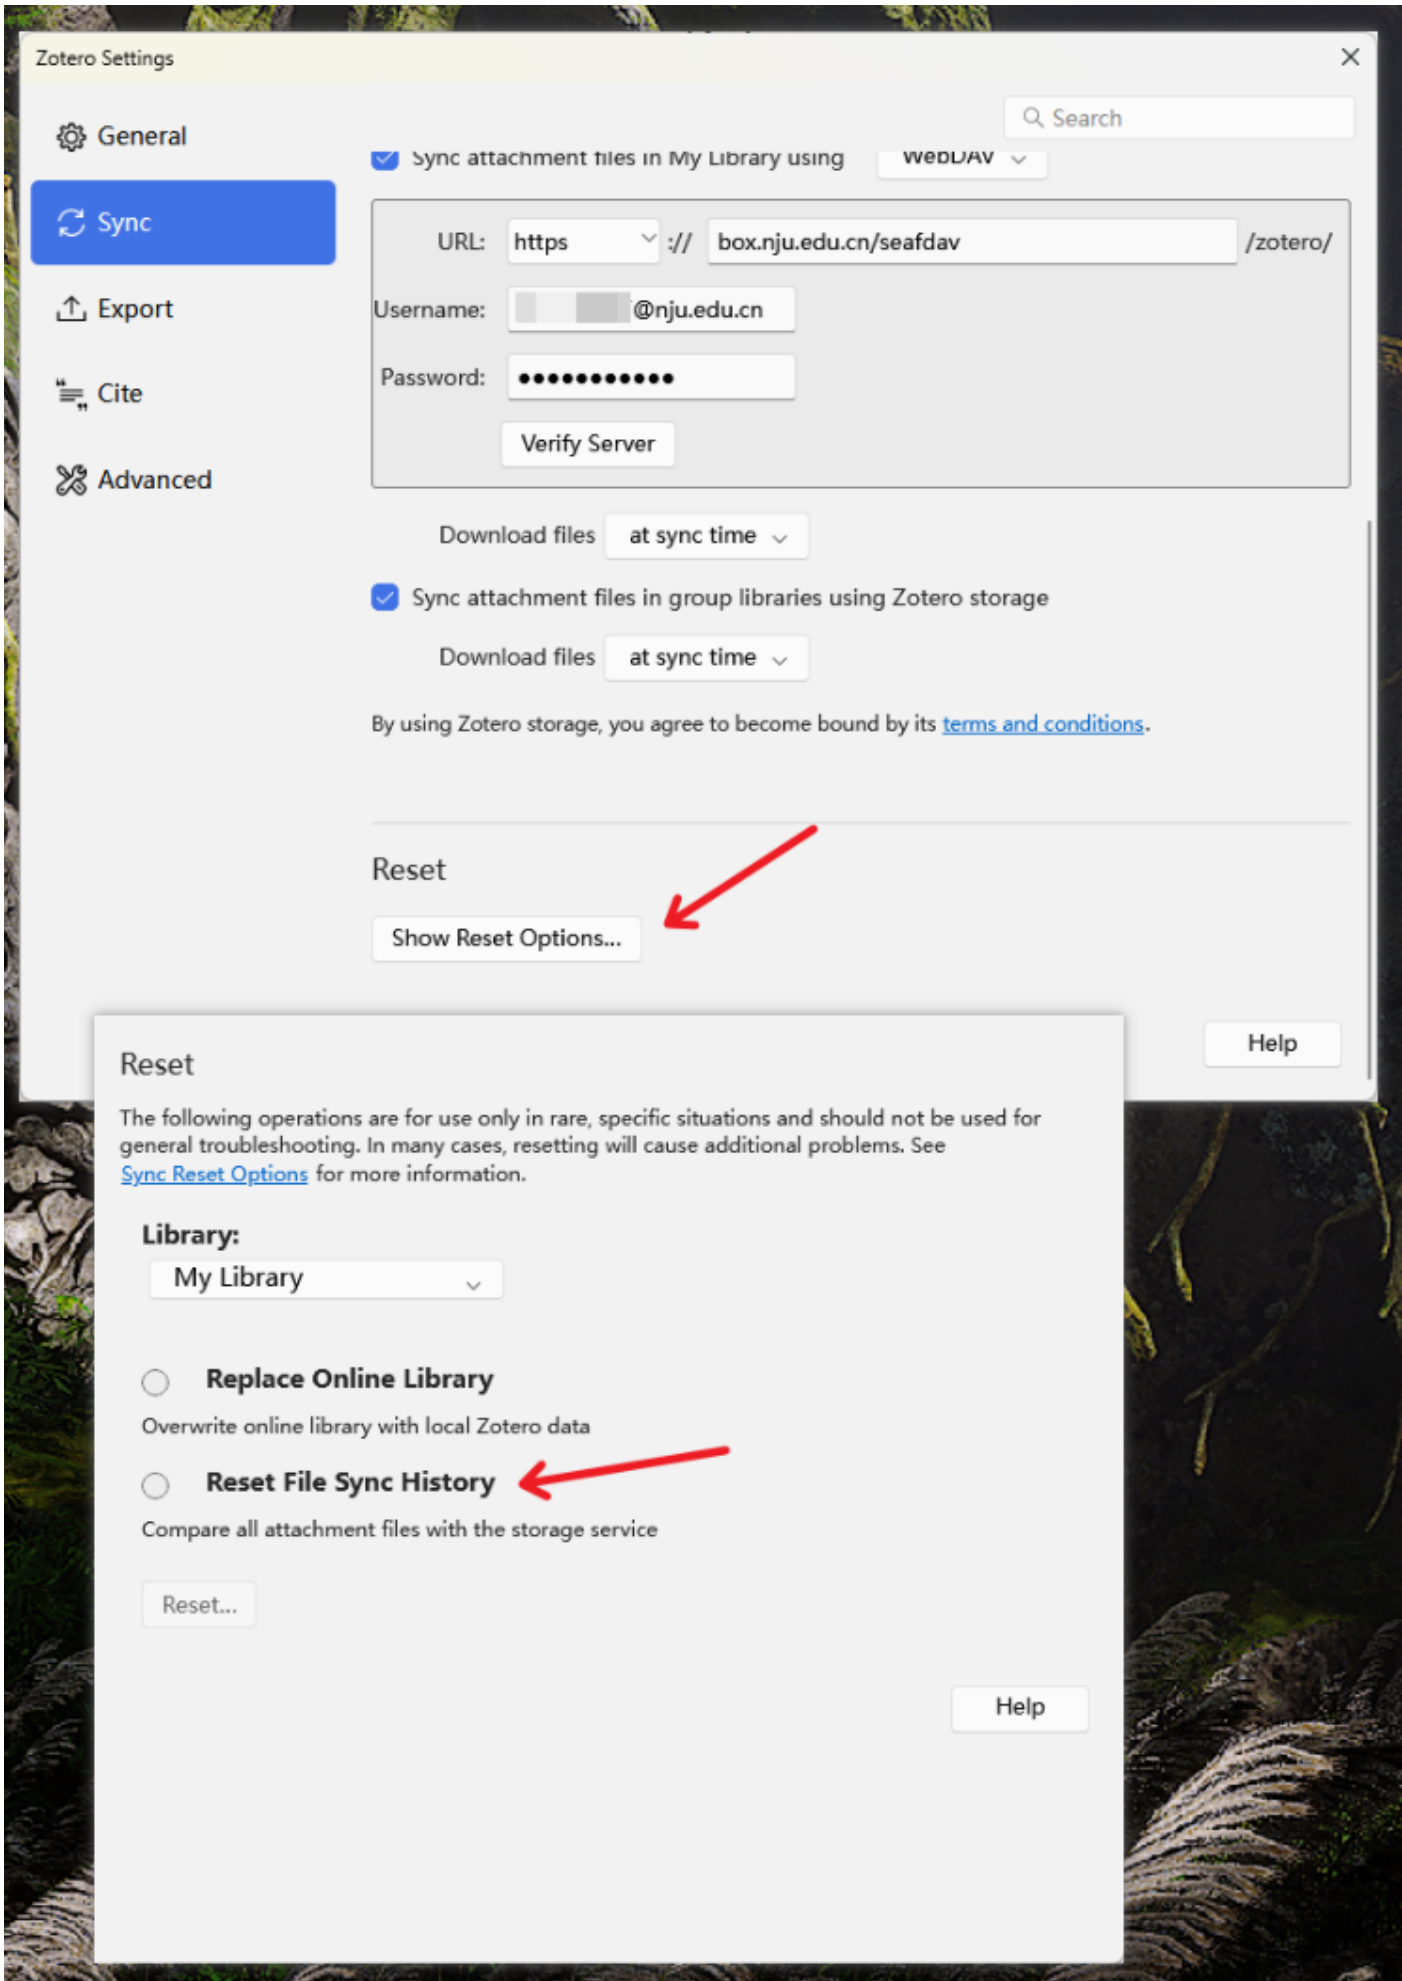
Zotero Settings

General

Sync

Export

Cite

Advanced

Search

Sync attachment files in My Library using WebDAV

URL: https :// box.nju.edu.cn/seafdav /zotero/

Username: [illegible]@nju.edu.cn

Password: ●●●●●●●●●●●●

Verify Server

Download files at sync time

Sync attachment files in group libraries using Zotero storage

Download files at sync time

By using Zotero storage, you agree to become bound by its terms and conditions.

Reset

Show Reset Options...

Help

Reset

The following operations are for use only in rare, specific situations and should not be used for general troubleshooting. In many cases, resetting will cause additional problems. See Sync Reset Options for more information.

Library:

My Library

Replace Online Library

Overwrite online library with local Zotero data

Reset File Sync History

Compare all attachment files with the storage service

Reset...

Help